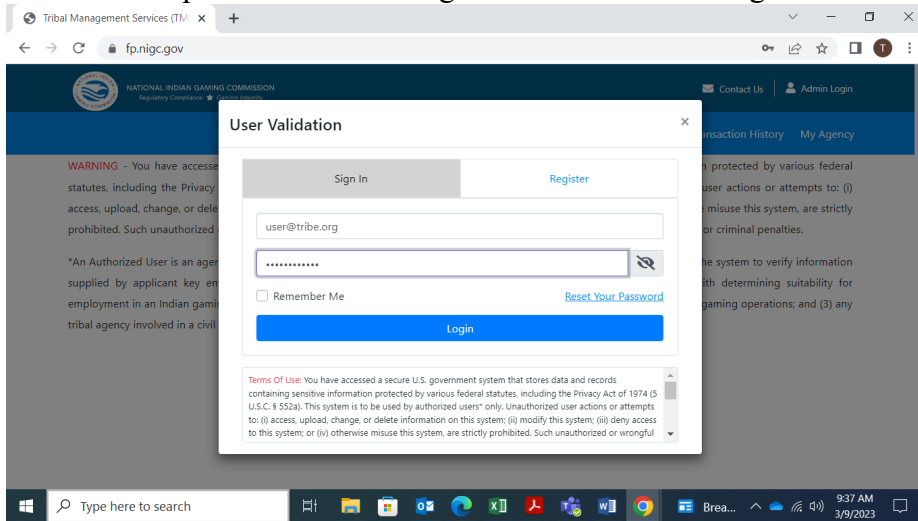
Tribal Management Services (TM ×
+
fp.nigc.gov
T
NATIONAL INDIAN GAMING COMMISSION
Regulatory Compliance ★ Gaming Integrity
Contact Us
Admin Login
ansaction History My Agency
WARNING - You have accesse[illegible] n protected by various federal statutes, including the Privacy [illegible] user actions or attempts to: (i) access, upload, change, or dele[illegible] e misuse this system, are strictly prohibited. Such unauthorized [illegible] or criminal penalties.

*An Authorized User is an age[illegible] system to verify information supplied by applicant key em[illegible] ith determining suitability for employment in an Indian gami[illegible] gaming operations; and (3) any tribal agency involved in a civil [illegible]

User Validation
×
Sign In
Register
user@tribe.org
••••••••••••
Remember Me
Reset Your Password
Login

Terms Of Use: You have accessed a secure U.S. government system that stores data and records containing sensitive information protected by various federal statutes, including the Privacy Act of 1974 (5 U.S.C. § 552a). This system is to be used by authorized users* only. Unauthorized user actions or attempts to: (i) access, upload, change, or delete information on this system; (ii) modify this system; (iii) deny access to this system; or (iv) otherwise misuse this system, are strictly prohibited. Such unauthorized or wrongful

Type here to search
Brea...
9:37 AM
3/9/2023